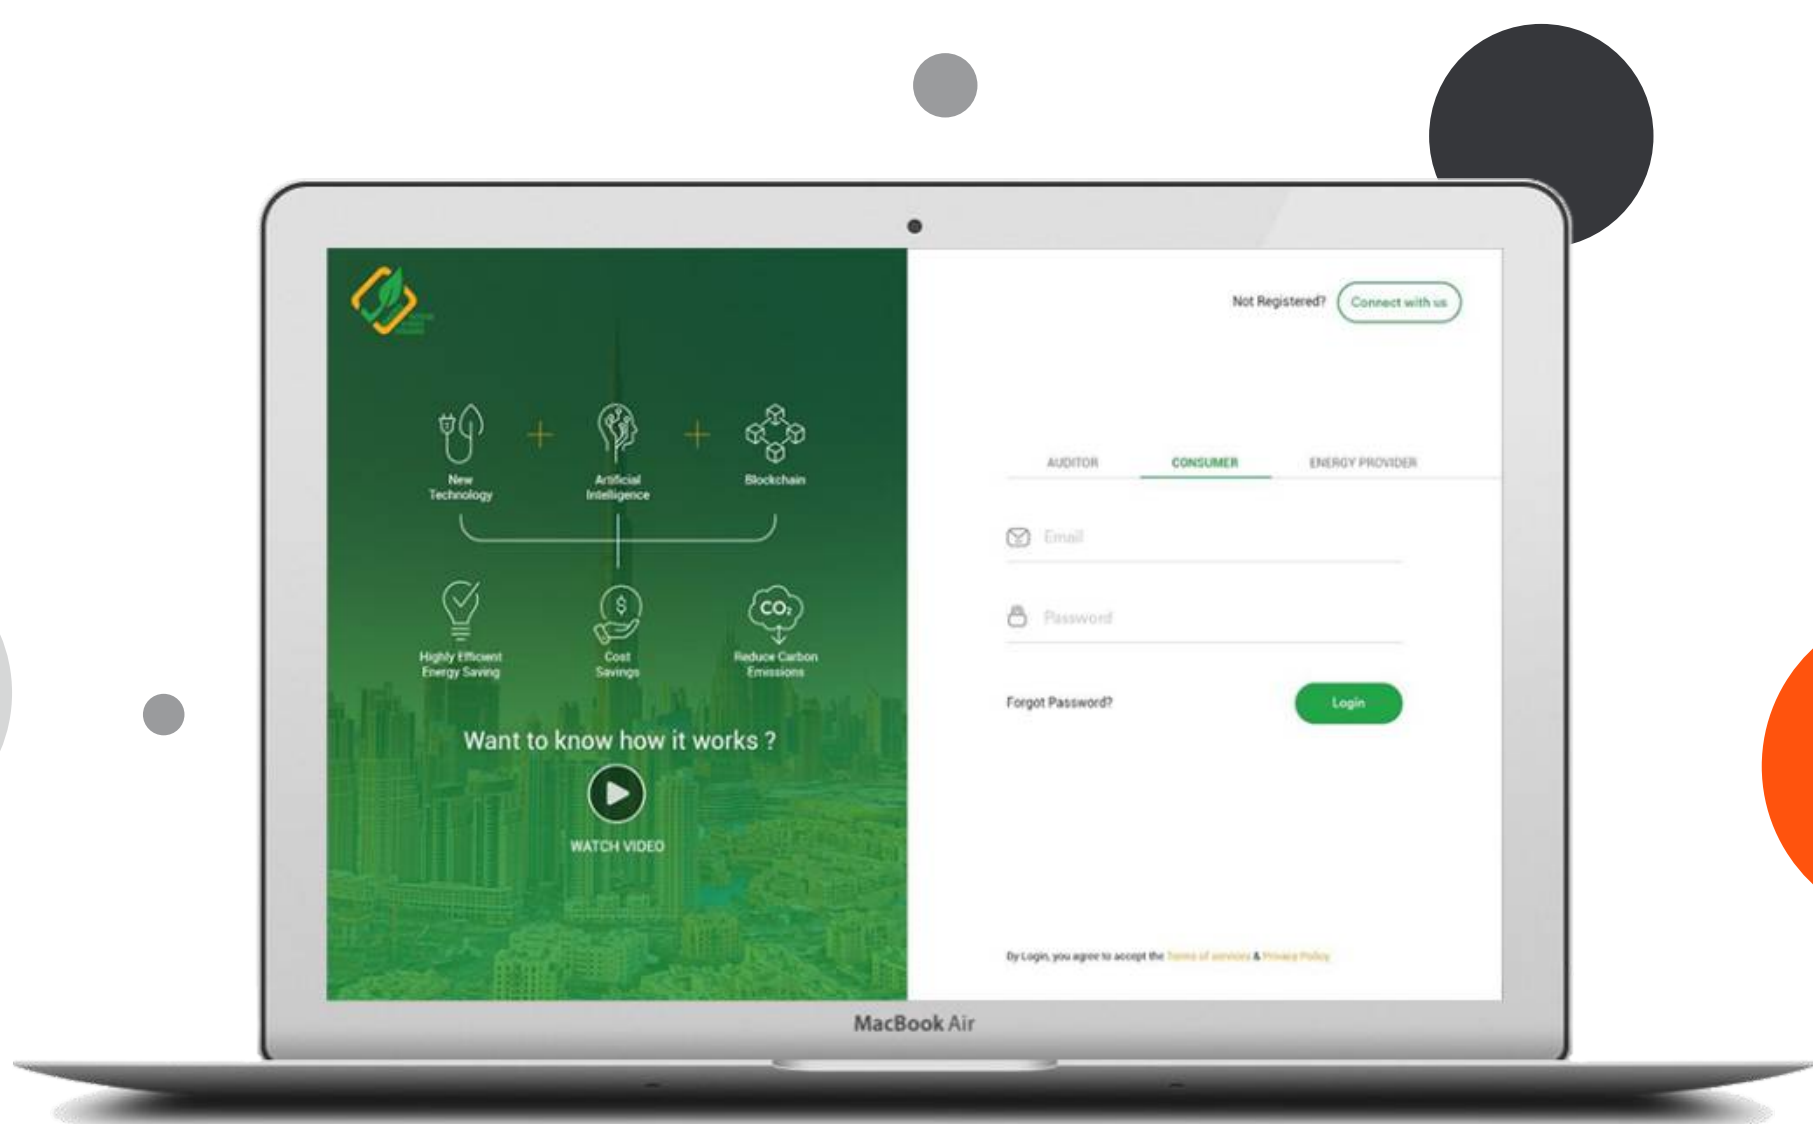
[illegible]

New Technology + Artificial Intelligence + Blockchain

Highly Efficient Energy Saving

Cost Savings

$CO_2$

Reduce Carbon Emissions

Want to know how it works ?

WATCH VIDEO

Not Registered? Connect with us

AUDITOR CONSUMER ENERGY PROVIDER

Email

Password

Forgot Password?

Login

By Login, you agree to accept the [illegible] & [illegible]

MacBook Air